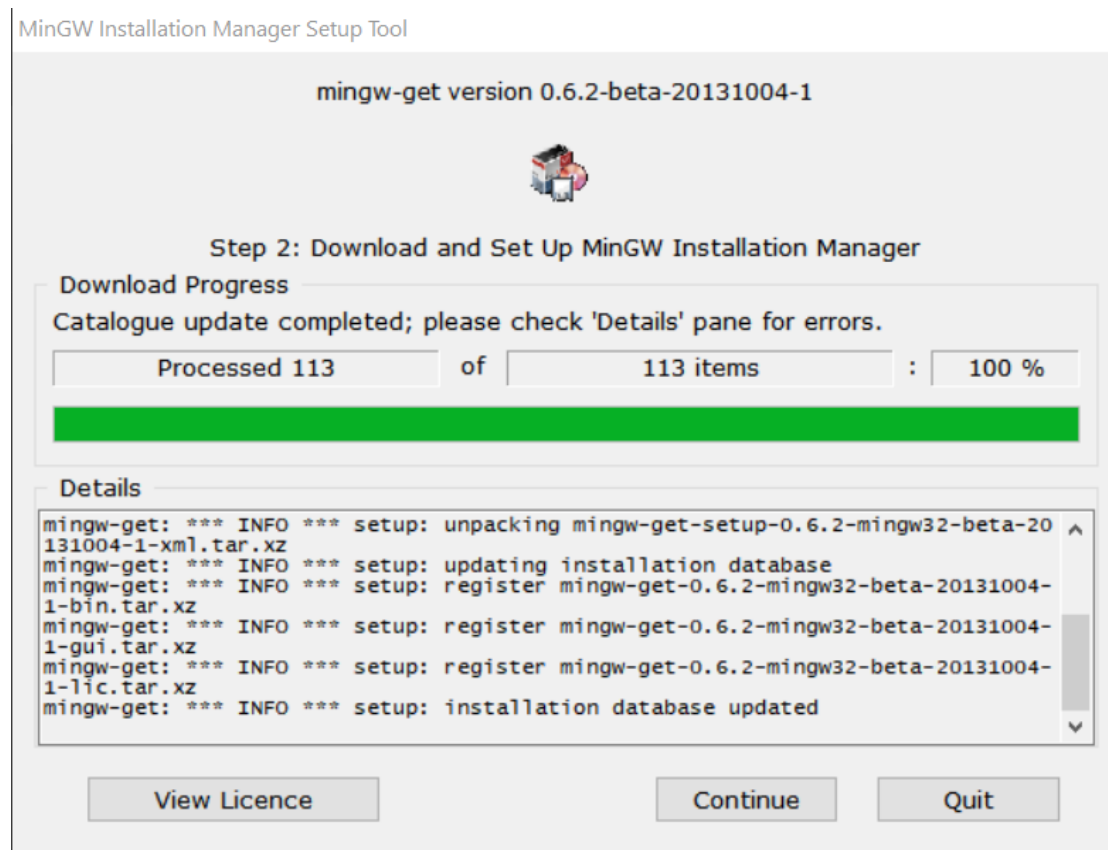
MinGW Installation Manager Setup Tool

mingw-get version 0.6.2-beta-20131004-1

Step 2: Download and Set Up MinGW Installation Manager

Download Progress

Catalogue update completed; please check 'Details' pane for errors.

Processed 113 of 113 items : 100 %

Details

mingw-get: *** INFO *** setup: unpacking mingw-get-setup-0.6.2-mingw32-beta-20131004-1-xml.tar.xz
mingw-get: *** INFO *** setup: updating installation database
mingw-get: *** INFO *** setup: register mingw-get-0.6.2-mingw32-beta-20131004-1-bin.tar.xz
mingw-get: *** INFO *** setup: register mingw-get-0.6.2-mingw32-beta-20131004-1-gui.tar.xz
mingw-get: *** INFO *** setup: register mingw-get-0.6.2-mingw32-beta-20131004-1-lic.tar.xz
mingw-get: *** INFO *** setup: installation database updated

View Licence

Continue

Quit